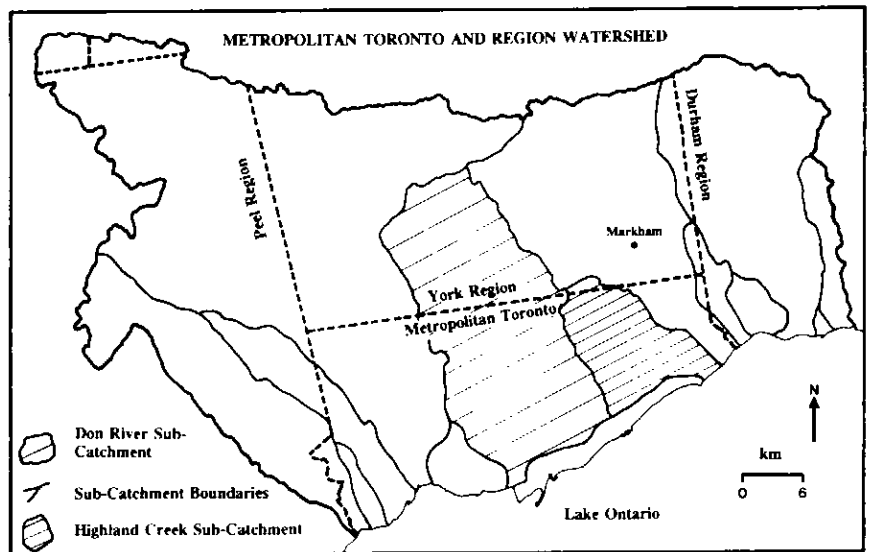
METROPOLITAN TORONTO AND REGION WATERSHED

Peel Region

Durham Region

Markham

York Region

Metropolitan Toronto

Don River Sub-Catchment

Sub-Catchment Boundaries

Highland Creek Sub-Catchment

Lake Ontario

N

km

0 6